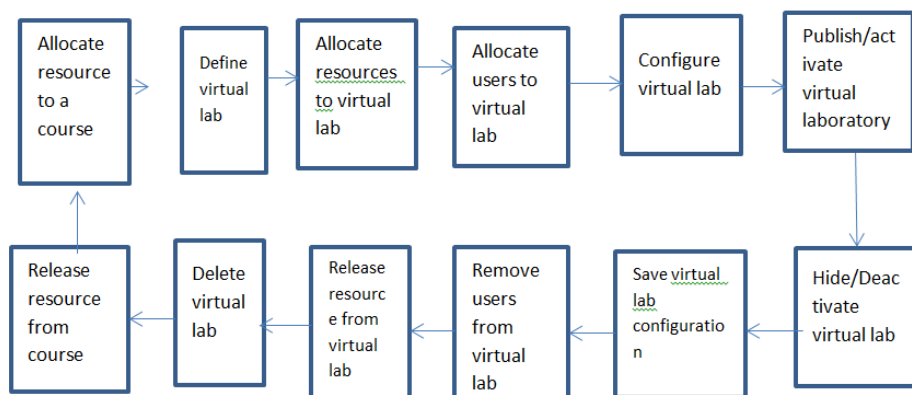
Allocate resource to a course

Define virtual lab

Allocate resources to virtual lab

Allocate users to virtual lab

Configure virtual lab

Publish/activate virtual laboratory

Hide/Deactivate virtual lab

Save virtual lab configuration

Remove users from virtual lab

Release resource from virtual lab

Delete virtual lab

Release resource from course